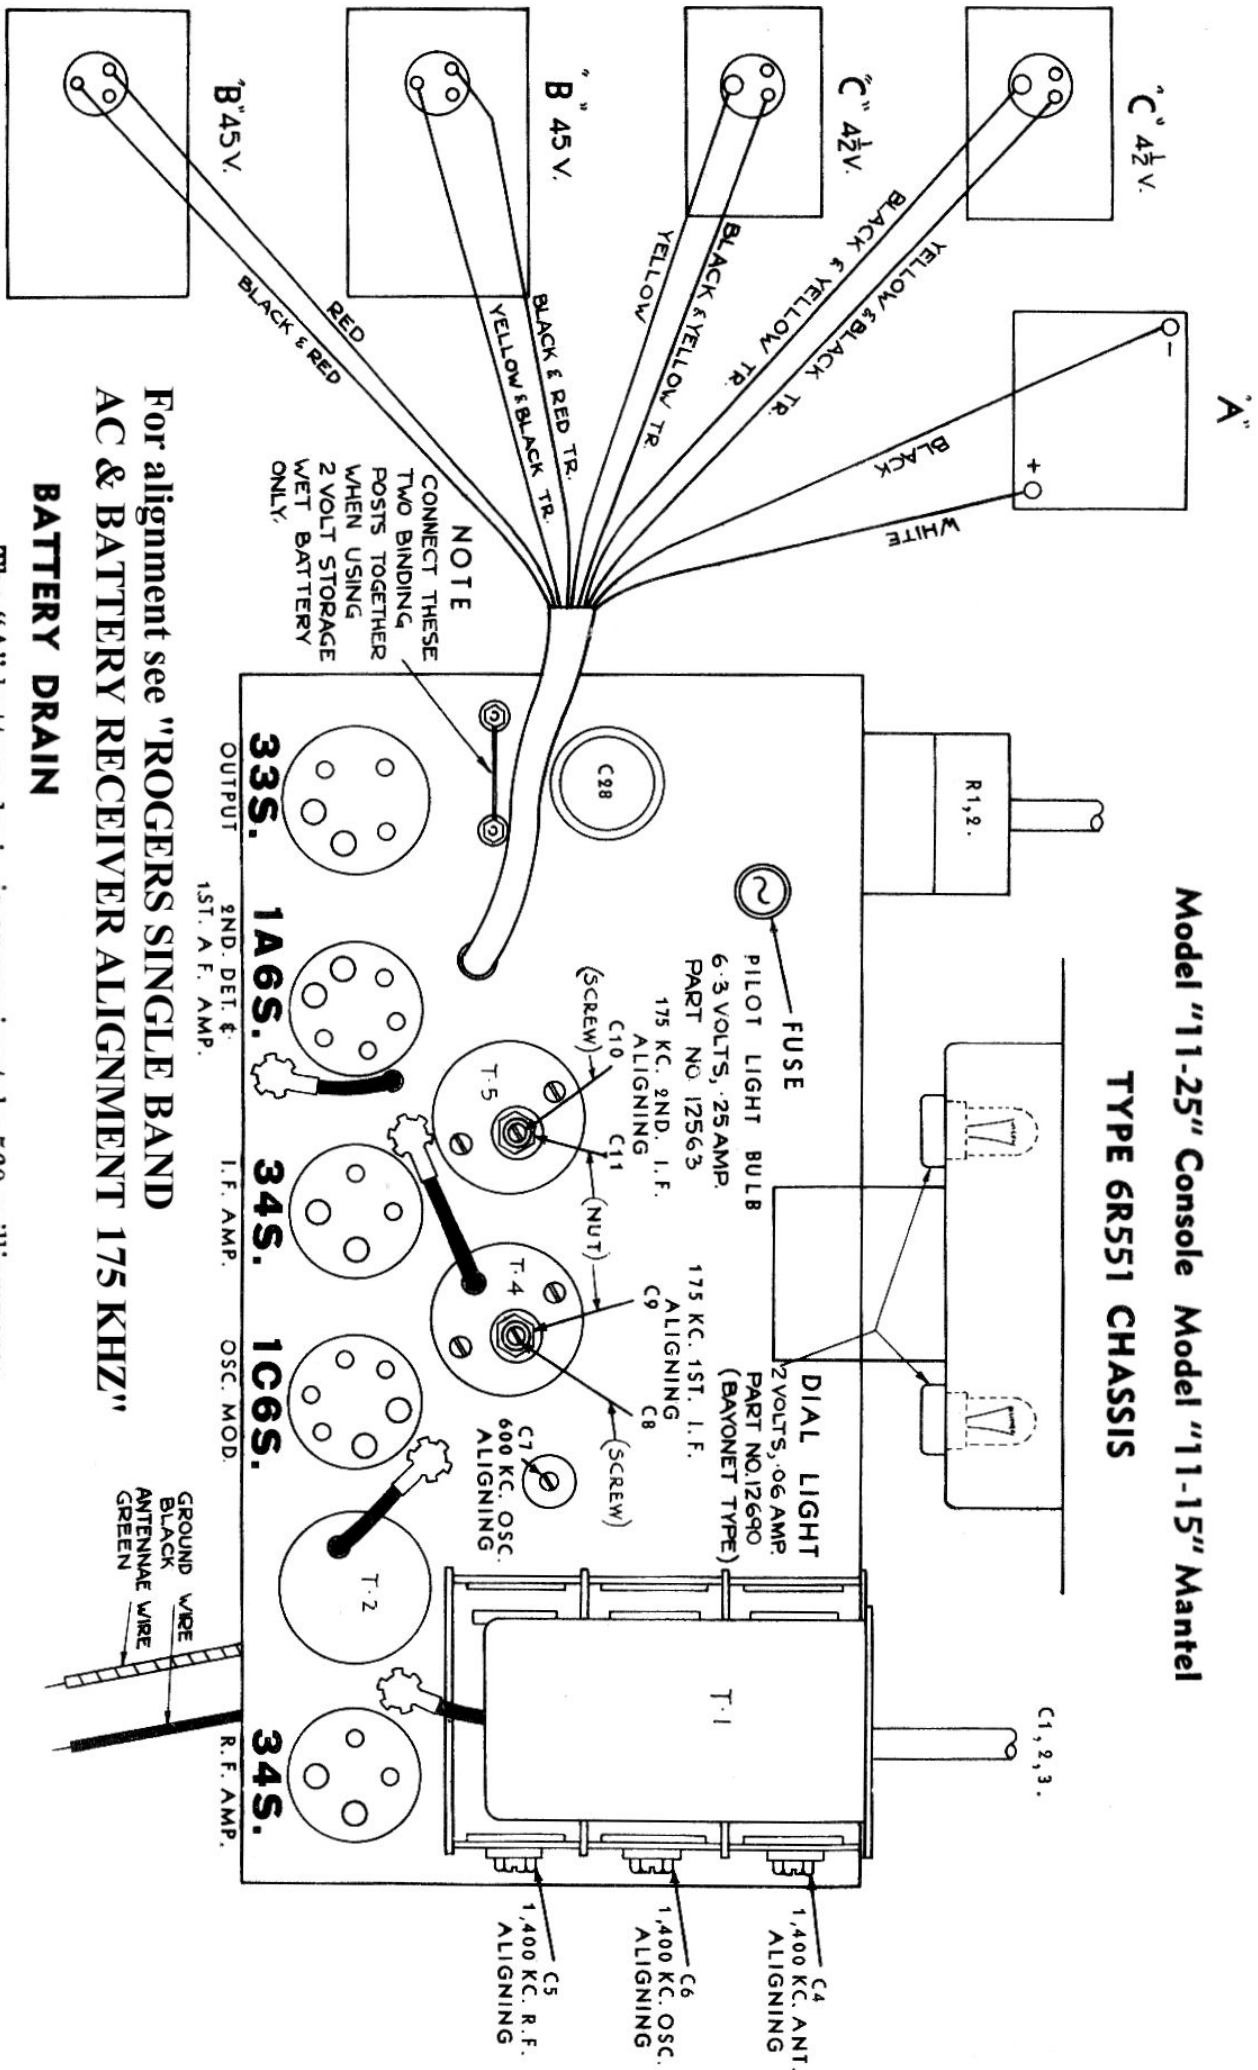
Model "11-25" Console Model "11-15" Mantel
TYPE 6R551 CHASSIS

"A"
−
+
BLACK
WHITE

"C" $4\frac{1}{2}$V.
"C" $4\frac{1}{2}$V.
"B" 45 V.
"B" 45V.

YELLOW & BLACK TR.
BLACK & YELLOW TR.
BLACK & YELLOW TR.
YELLOW
BLACK & RED TR.
YELLOW & BLACK TR.
RED
BLACK & RED

NOTE
CONNECT THESE TWO BINDING POSTS TOGETHER WHEN USING 2 VOLT STORAGE WET BATTERY ONLY.

R1,2.
C28
FUSE
PILOT LIGHT BULB 6·3 VOLTS, ·25 AMP. PART NO. 12563
DIAL LIGHT 2 VOLTS, ·06 AMP. PART NO. 12690 (BAYONET TYPE)
175 KC. 2ND. I.F. ALIGNING
C10
(SCREW)
C11
(NUT)
175 KC. 1ST. I.F. ALIGNING
C9
C8
(SCREW)
C7
600 KC. OSC. ALIGNING
T-5
T-4
T-2
T-1
C1,2,3.

33S. OUTPUT
1A6S. 2ND. DET. & 1ST. A.F. AMP.
34S. I.F. AMP.
1C6S. OSC. MOD.
34S. R.F. AMP.

GROUND WIRE BLACK
ANTENNAE WIRE GREEN

C4 1,400 KC. ANT. ALIGNING
C6 1,400 KC. OSC. ALIGNING
C5 1,400 KC. R.F. ALIGNING

For alignment see "ROGERS SINGLE BAND AC & BATTERY RECEIVER ALIGNMENT 175 KHZ"

BATTERY DRAIN
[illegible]